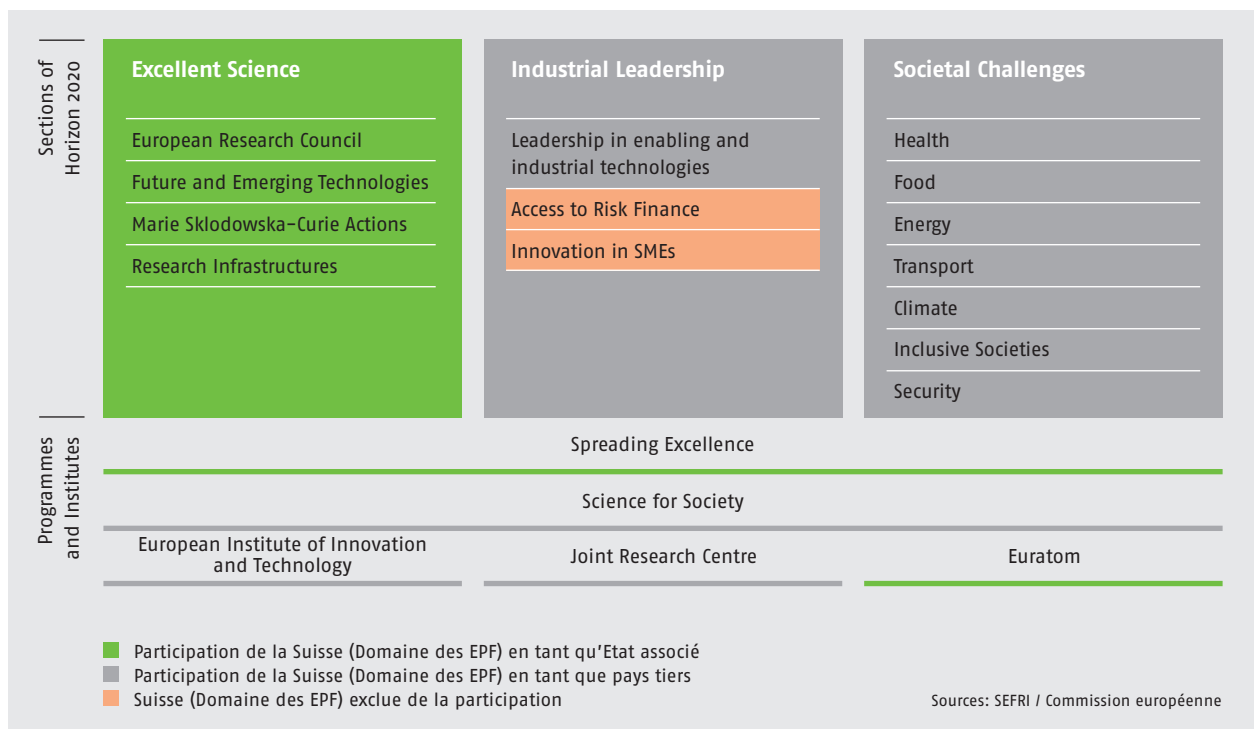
Sections of Horizon 2020

Excellent Science

European Research Council

Future and Emerging Technologies

Marie Sklodowska-Curie Actions

Research Infrastructures

Industrial Leadership

Leadership in enabling and industrial technologies

Access to Risk Finance

Innovation in SMEs

Societal Challenges

Health

Food

Energy

Transport

Climate

Inclusive Societies

Security

Programmes and Institutes

Spreading Excellence

Science for Society

European Institute of Innovation and Technology

Joint Research Centre

Euratom

Participation de la Suisse (Domaine des EPF) en tant qu'Etat associé

Participation de la Suisse (Domaine des EPF) en tant que pays tiers

Suisse (Domaine des EPF) exclue de la participation

Sources: SEFRI / Commission européenne